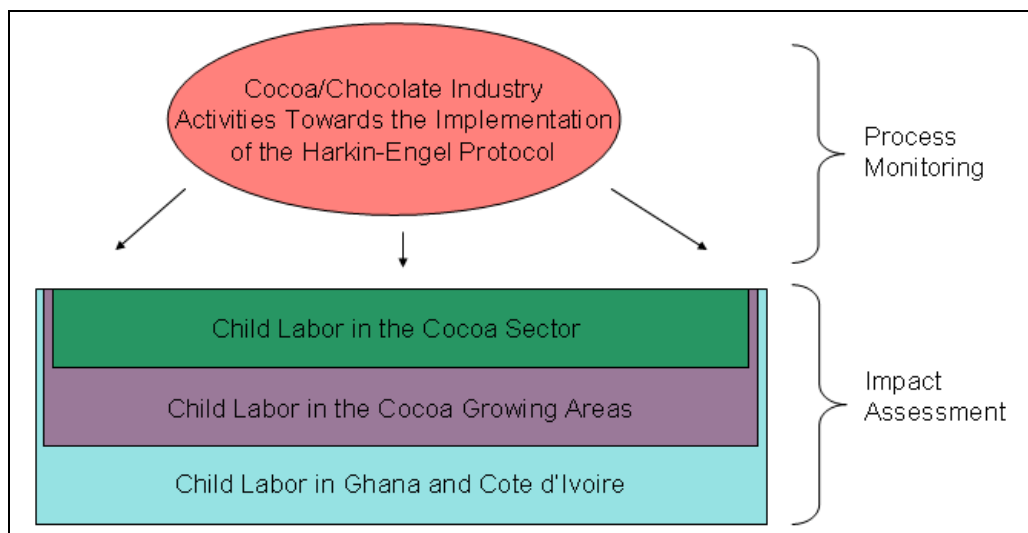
Cocoa/Chocolate Industry Activities Towards the Implementation of the Harkin-Engel Protocol

Process Monitoring

Child Labor in the Cocoa Sector

Child Labor in the Cocoa Growing Areas

Child Labor in Ghana and Cote d'Ivoire

Impact Assessment